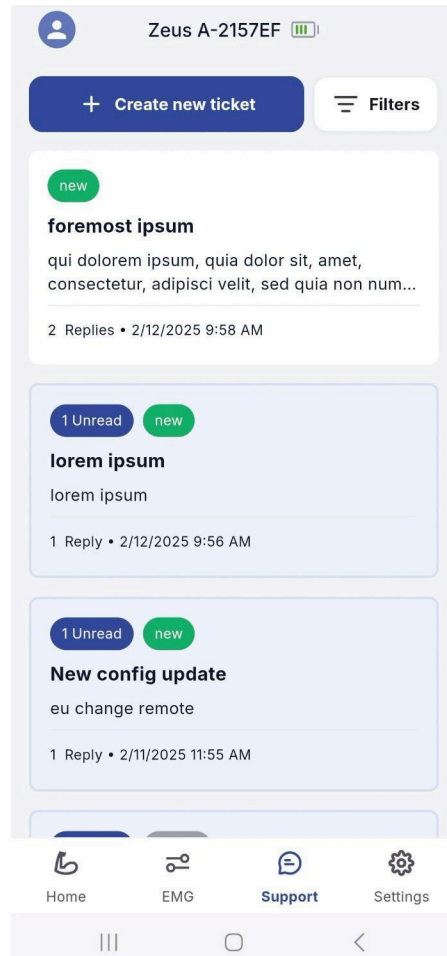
Zeus A-2157EF

+ Create new ticket

Filters

new

foremost ipsum

qui dolorem ipsum, quia dolor sit, amet, consectetur, adipisci velit, sed quia non num...

2 Replies • 2/12/2025 9:58 AM

1 Unread new

lorem ipsum

lorem ipsum

1 Reply • 2/12/2025 9:56 AM

1 Unread new

New config update

eu change remote

1 Reply • 2/11/2025 11:55 AM

Home EMG Support Settings